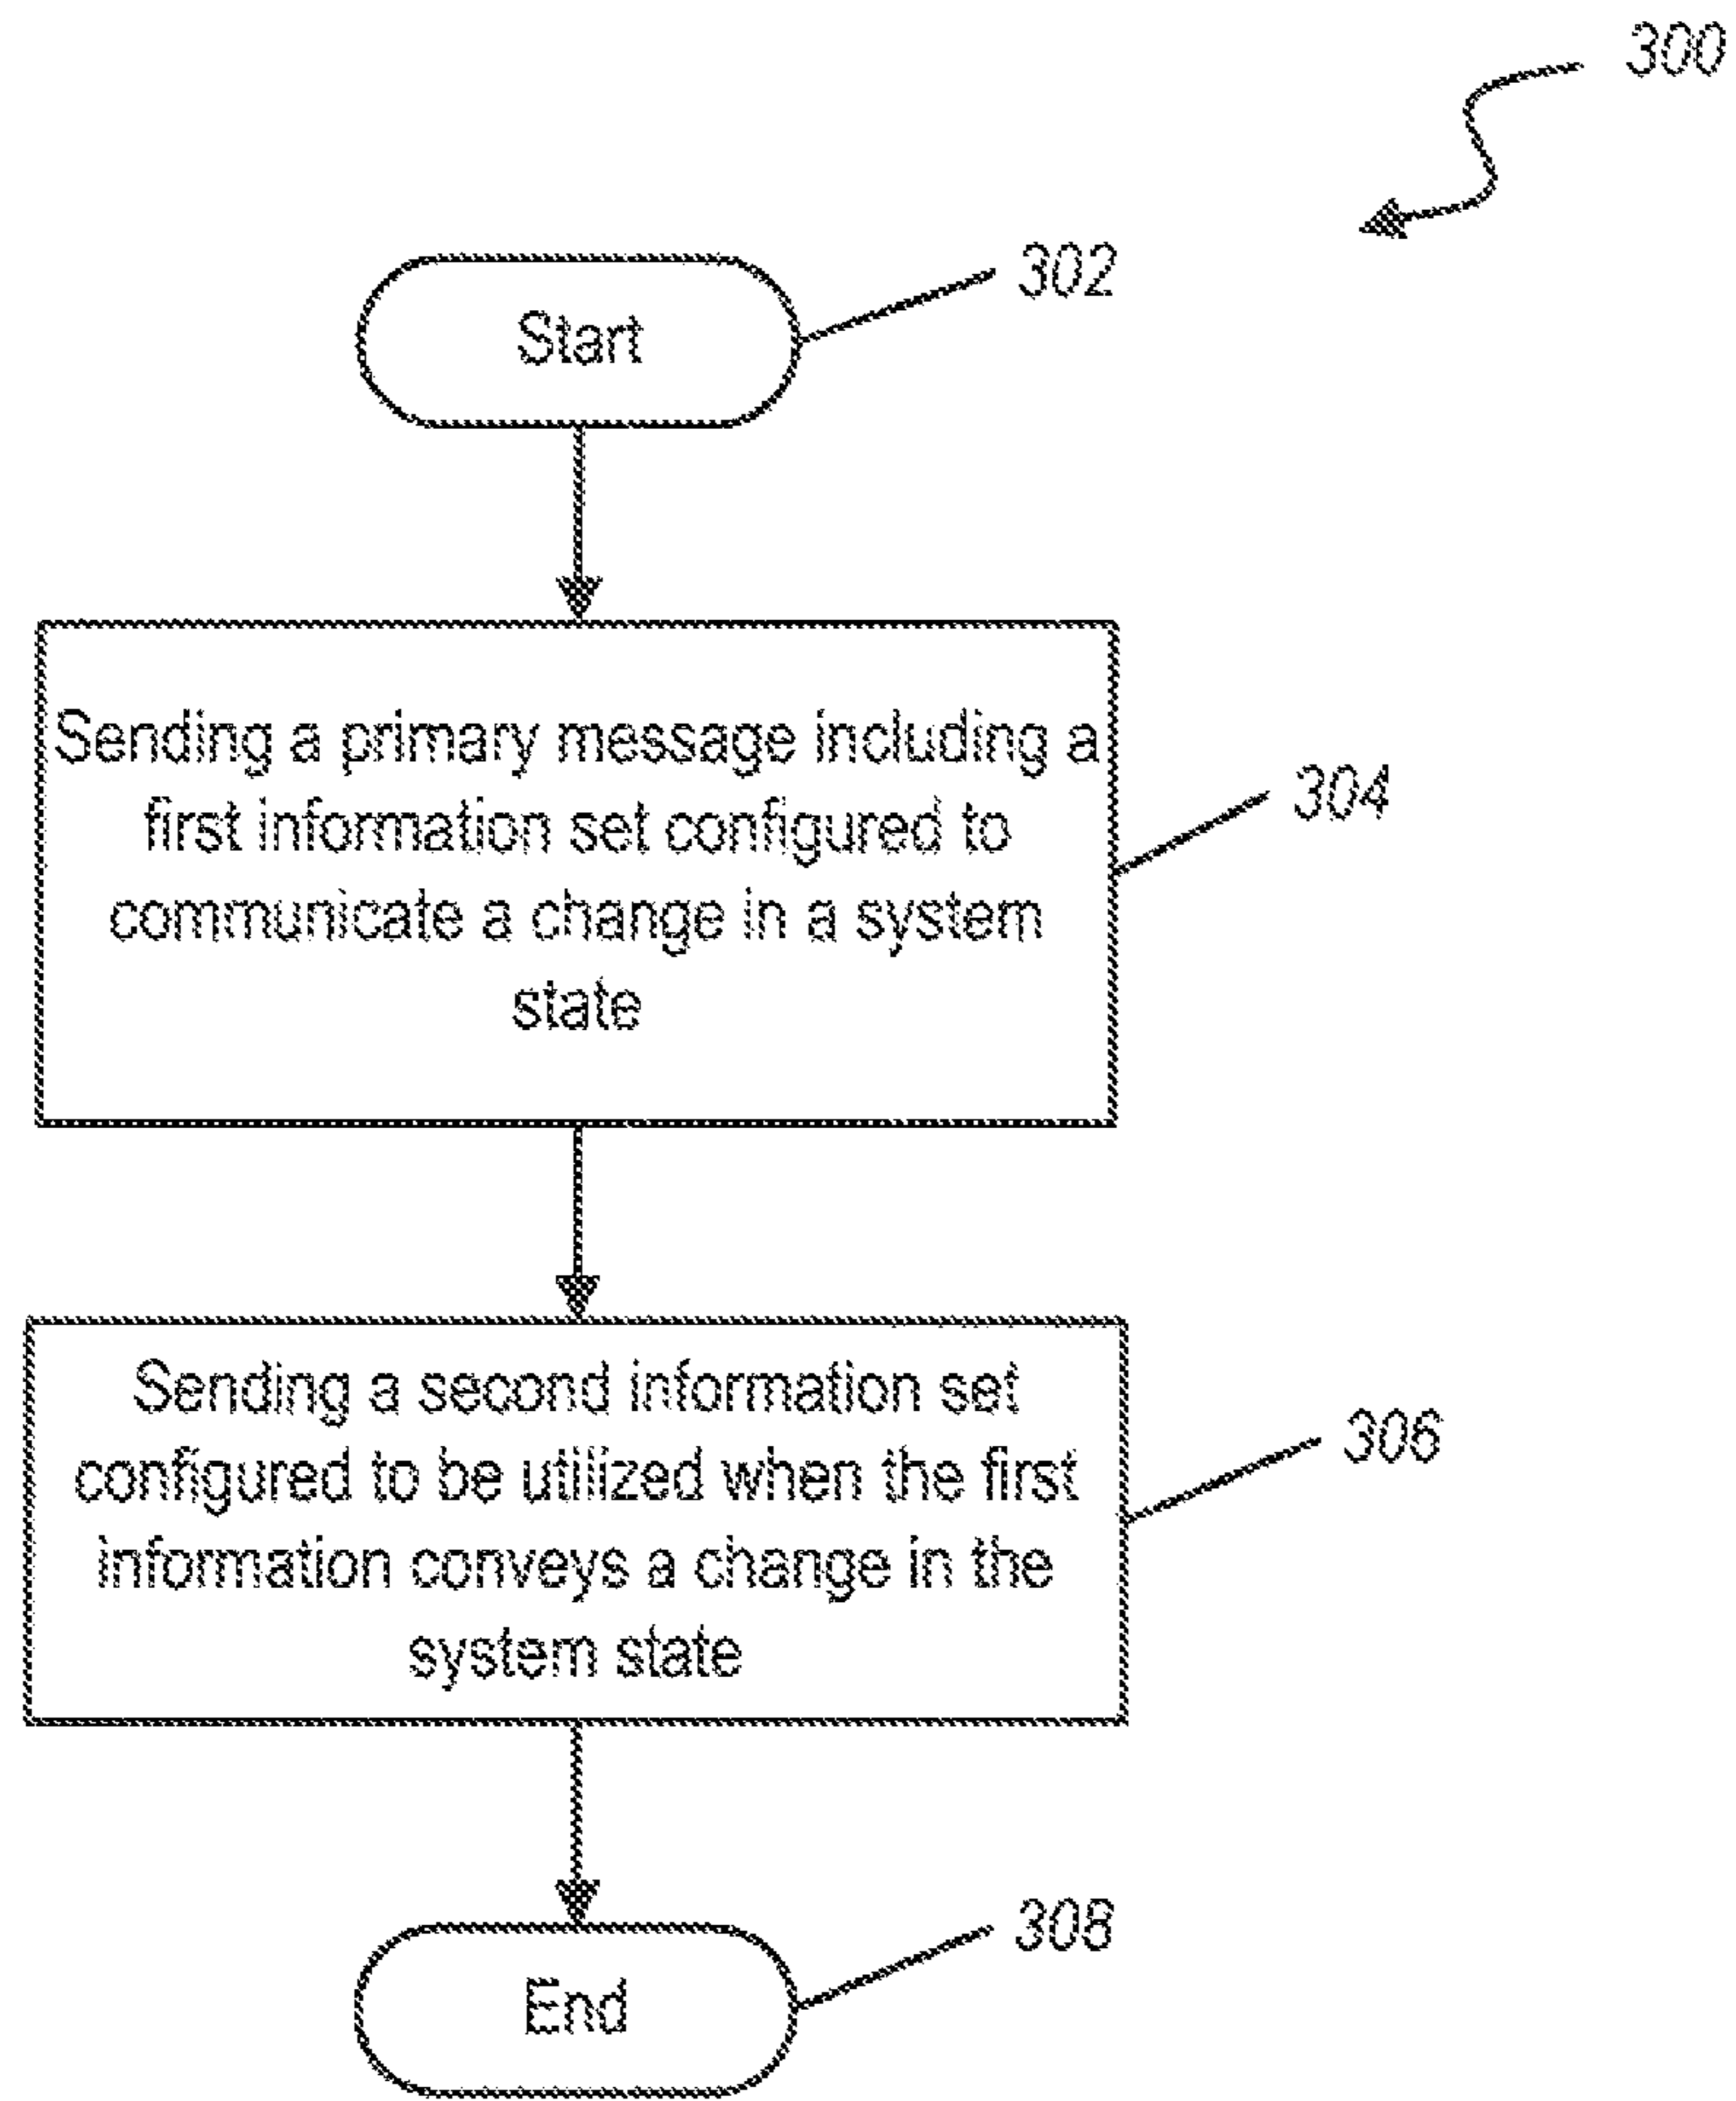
300

302

Start

Sending a primary message including a first information set configured to communicate a change in a system state

304

Sending a second information set configured to be utilized when the first information conveys a change in the system state

306

308

End